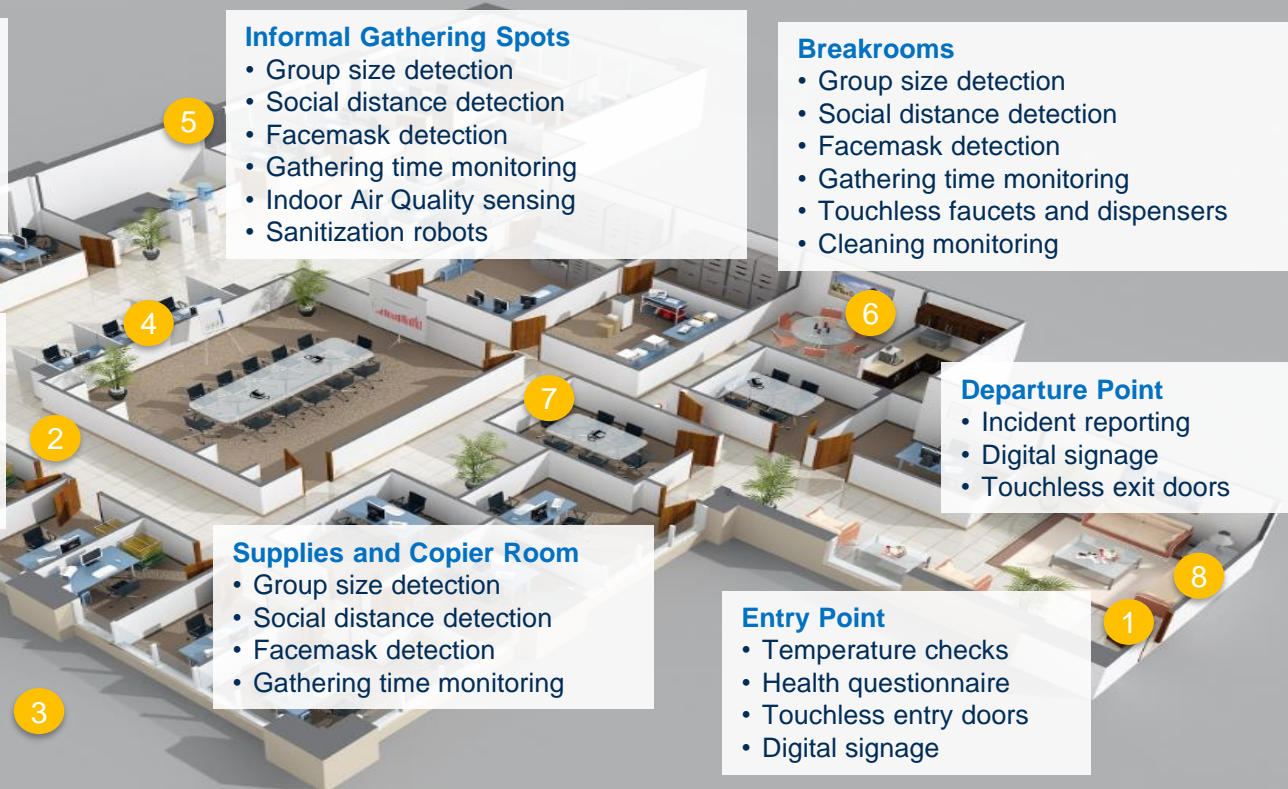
5

Informal Gathering Spots
• Group size detection
• Social distance detection
• Facemask detection
• Gathering time monitoring
• Indoor Air Quality sensing
• Sanitization robots

Breakrooms
• Group size detection
• Social distance detection
• Facemask detection
• Gathering time monitoring
• Touchless faucets and dispensers
• Cleaning monitoring

4

6

7

2

Departure Point
• Incident reporting
• Digital signage
• Touchless exit doors

Supplies and Copier Room
• Group size detection
• Social distance detection
• Facemask detection
• Gathering time monitoring

8

1

Entry Point
• Temperature checks
• Health questionnaire
• Touchless entry doors
• Digital signage

3